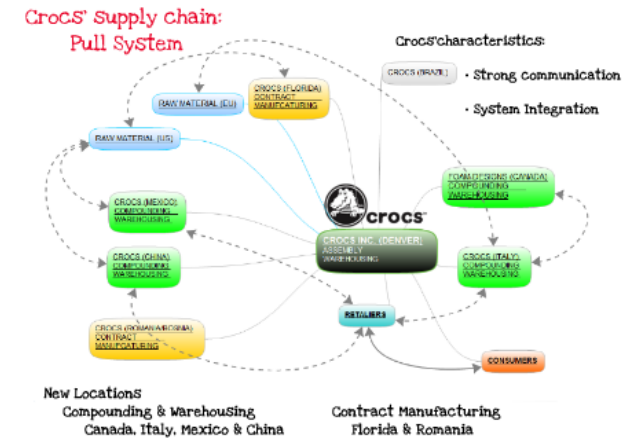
Crocs' Supply chain:
Pull System

Crocs'characteristics:
• Strong communication
• System Integration

CROCS (BRAZIL)

CROCS (FLORIDA)
CONTRACT
MANUFACTURING

RAW MATERIAL (EU)

RAW MATERIAL (US)

FOAM CREATIONS (CANADA)
COMPOUNDING
WAREHOUSING

CROCS (MEXICO)
COMPOUNDING
WAREHOUSING

crocs

CROCS INC. (DENVER)
ASSEMBLY
WAREHOUSING

CROCS (CHINA)
COMPOUNDING
WAREHOUSING

CROCS (ITALY)
COMPOUNDING
WAREHOUSING

RETAILERS

CROCS (ROMANIA/BOSNIA)
CONTRACT
MANUFACTURING

CONSUMERS

New Locations
Compounding & Warehousing
Canada, Italy, Mexico & China

Contract Manufacturing
Florida & Romania